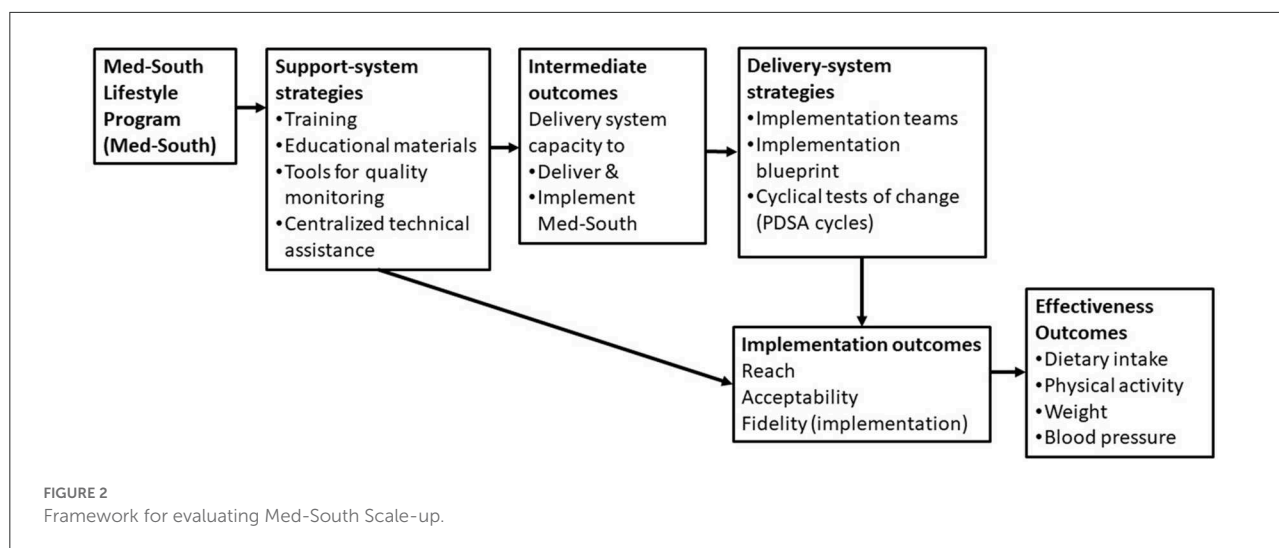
Med-South Lifestyle Program (Med-South)

Support-system strategies
•Training
•Educational materials
•Tools for quality monitoring
•Centralized technical assistance

Intermediate outcomes
Delivery system capacity to
•Deliver &
•Implement Med-South

Delivery-system strategies
•Implementation teams
•Implementation blueprint
•Cyclical tests of change (PDSA cycles)

Implementation outcomes
Reach
Acceptability
Fidelity (implementation)

Effectiveness Outcomes
•Dietary intake
•Physical activity
•Weight
•Blood pressure

FIGURE 2
Framework for evaluating Med-South Scale-up.